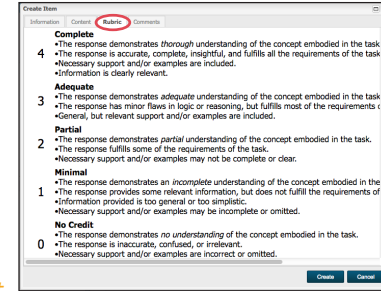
Create Item

Information | Content | Rubric | Comments

4
Complete
•The response demonstrates *thorough* understanding of the concept embodied in the task
•The response is accurate, complete, insightful, and fulfills all the requirements of the task
•Necessary support and/or examples are included.
•Information is clearly relevant.

3
Adequate
•The response demonstrates *adequate* understanding of the concept embodied in the task
•The response has minor flaws in logic or reasoning, but fulfills most of the requirements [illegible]
•General, but relevant support and/or examples are included.

2
Partial
•The response demonstrates *partial* understanding of the concept embodied in the task.
•The response fulfills some of the requirements of the task.
•Necessary support and/or examples may not be complete or clear.

1
Minimal
•The response demonstrates an *incomplete* understanding of the concept embodied in the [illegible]
•The response provides some relevant information, but does not fulfill the requirements of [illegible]
•Information provided is too general or too simplistic.
•Necessary support and/or examples may be incomplete or omitted.

0
No Credit
•The response demonstrates *no understanding* of the concept embodied in the task.
•The response is inaccurate, confused, or irrelevant.
•Necessary support and/or examples are incorrect or omitted.

Create | Cancel